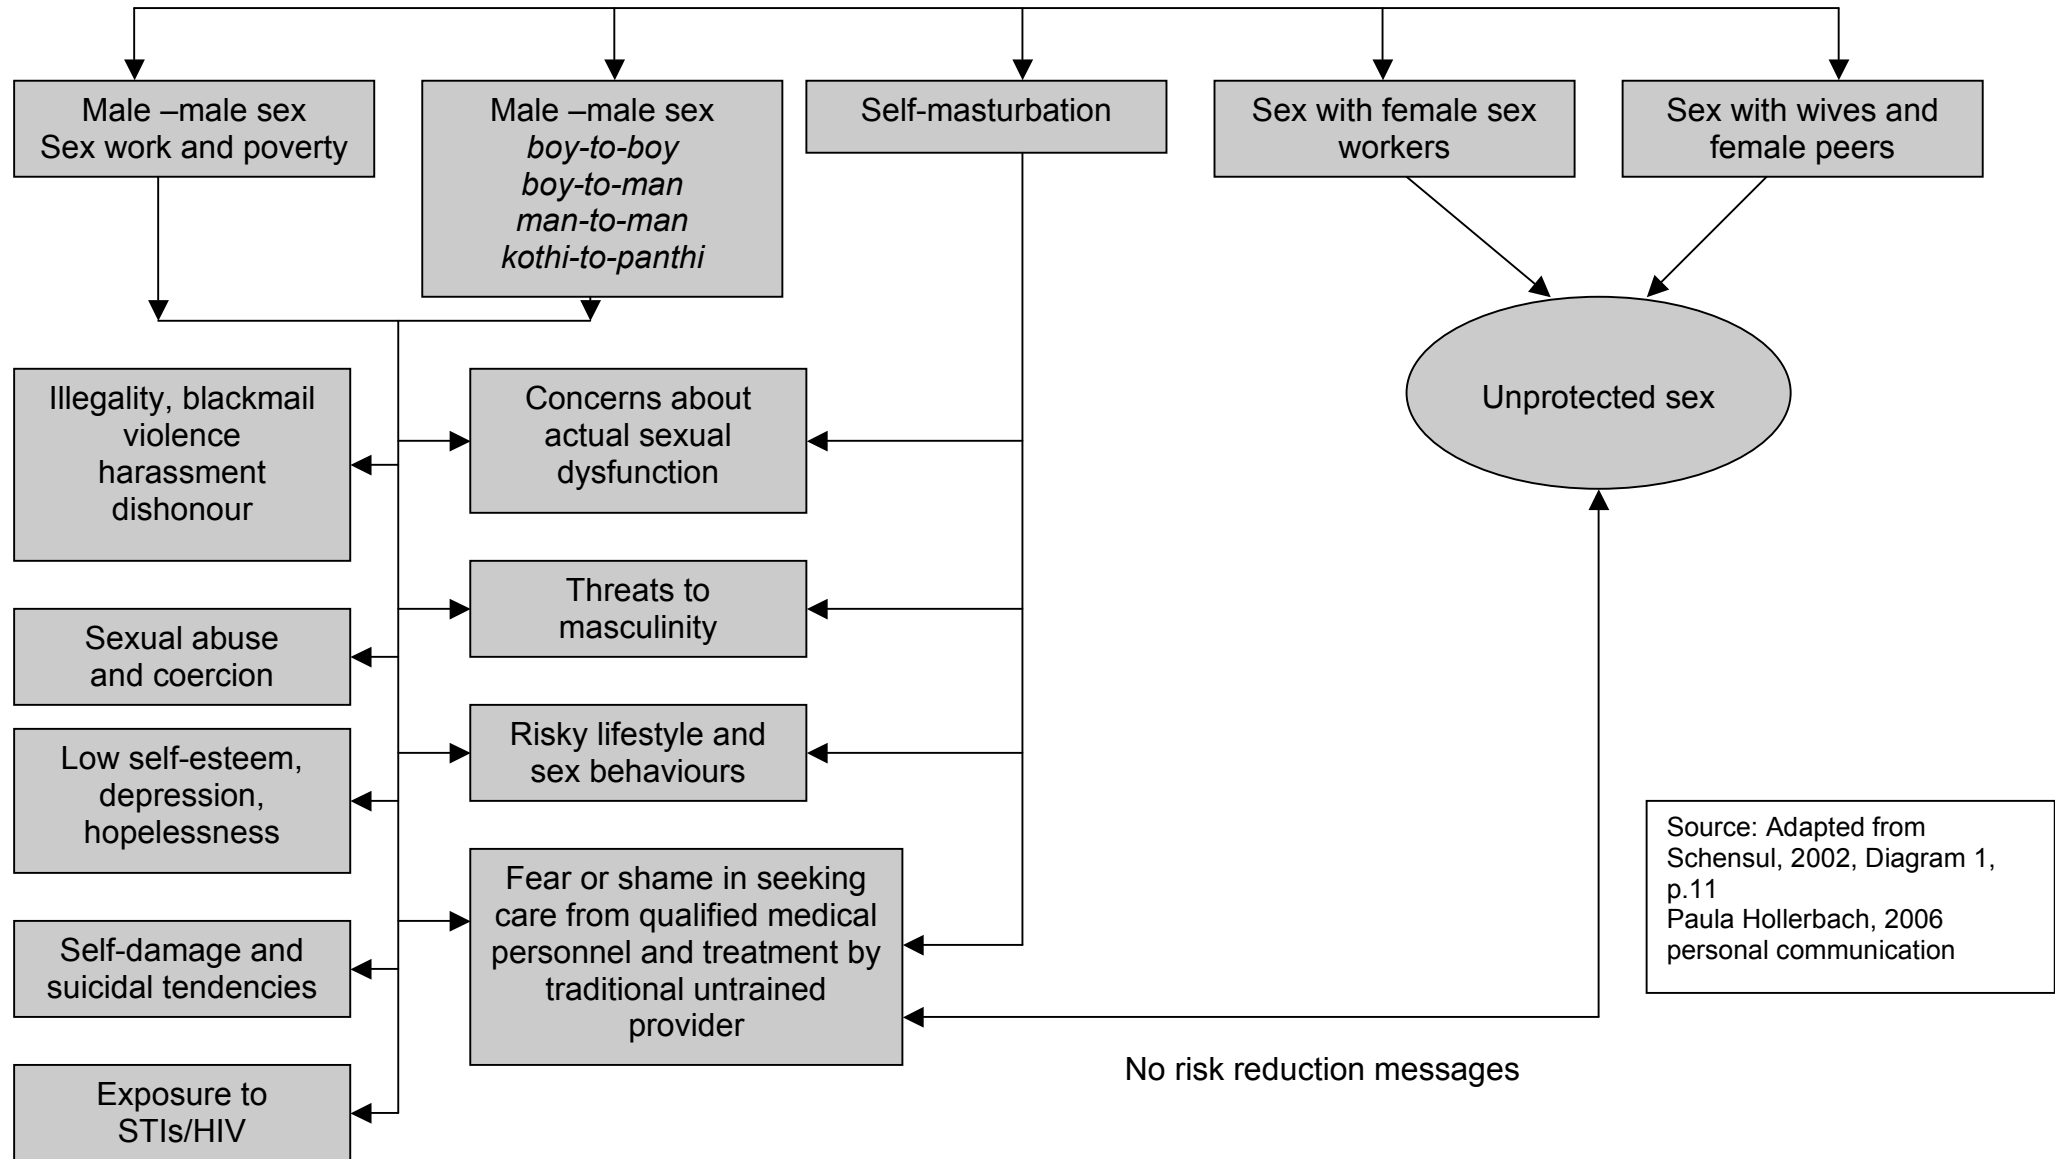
Male –male sex
Sex work and poverty

Male –male sex
*boy-to-boy*
*boy-to-man*
*man-to-man*
*kothi-to-panthi*

Self-masturbation

Sex with female sex workers

Sex with wives and female peers

Illegality, blackmail violence harassment dishonour

Concerns about actual sexual dysfunction

Unprotected sex

Threats to masculinity

Sexual abuse and coercion

Risky lifestyle and sex behaviours

Low self-esteem, depression, hopelessness

Source: Adapted from Schensul, 2002, Diagram 1, p.11
Paula Hollerbach, 2006 personal communication

Fear or shame in seeking care from qualified medical personnel and treatment by traditional untrained provider

Self-damage and suicidal tendencies

No risk reduction messages

Exposure to STIs/HIV